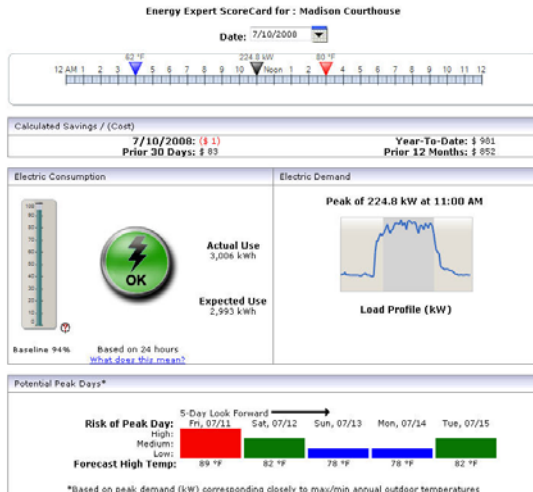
Energy Expert ScoreCard for : Madison Courthouse

Date: 7/10/2008

62 °F 224.8 kW 80 °F

12 AM 1 2 3 4 5 6 7 8 9 10 11 Noon 1 2 3 4 5 6 7 8 9 10 11 12

Calculated Savings / (Cost)

7/10/2008: ($ 1)
Prior 30 Days: $ 83

Year-To-Date: $ 981
Prior 12 Months: $ 852

Electric Consumption

100 90 80 70 60 50 40 30 20 10 0

OK

Actual Use
3,006 kWh

Expected Use
2,993 kWh

Baseline 94%

Based on 24 hours
What does this mean?

Electric Demand

Peak of 224.8 kW at 11:00 AM

Load Profile (kW)

Potential Peak Days*

5-Day Look Forward

Risk of Peak Day:
High:
Medium:
Low:
Forecast High Temp:

| Fri, 07/11 | Sat, 07/12 | Sun, 07/13 | Mon, 07/14 | Tue, 07/15 |
|---|---|---|---|---|
| 89 °F | 82 °F | 78 °F | 78 °F | 82 °F |

*Based on peak demand (kW) corresponding closely to max/min annual outdoor temperatures